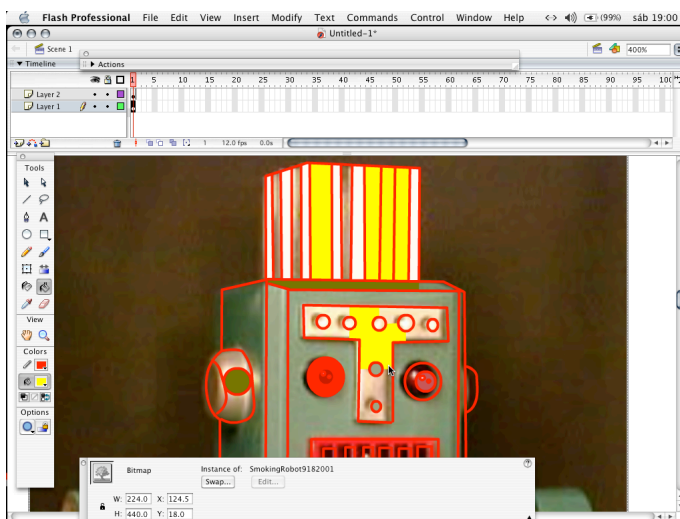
Flash Professional File Edit View Insert Modify Text Commands Control Window Help (99%) sáb 19:00

Untitled-1*

Scene 1

Actions

400%

Timeline

Layer 2

Layer 1

1 5 10 15 20 25 30 35 40 45 50 55 60 65 70 75 80 85 90 95 100

1 12.0 fps 0.0s

Tools

View

Colors

Options

Bitmap

Instance of: SmokingRobot9182001

Swap...

Edit...

W: 224.0 X: 124.5

H: 440.0 Y: 18.0